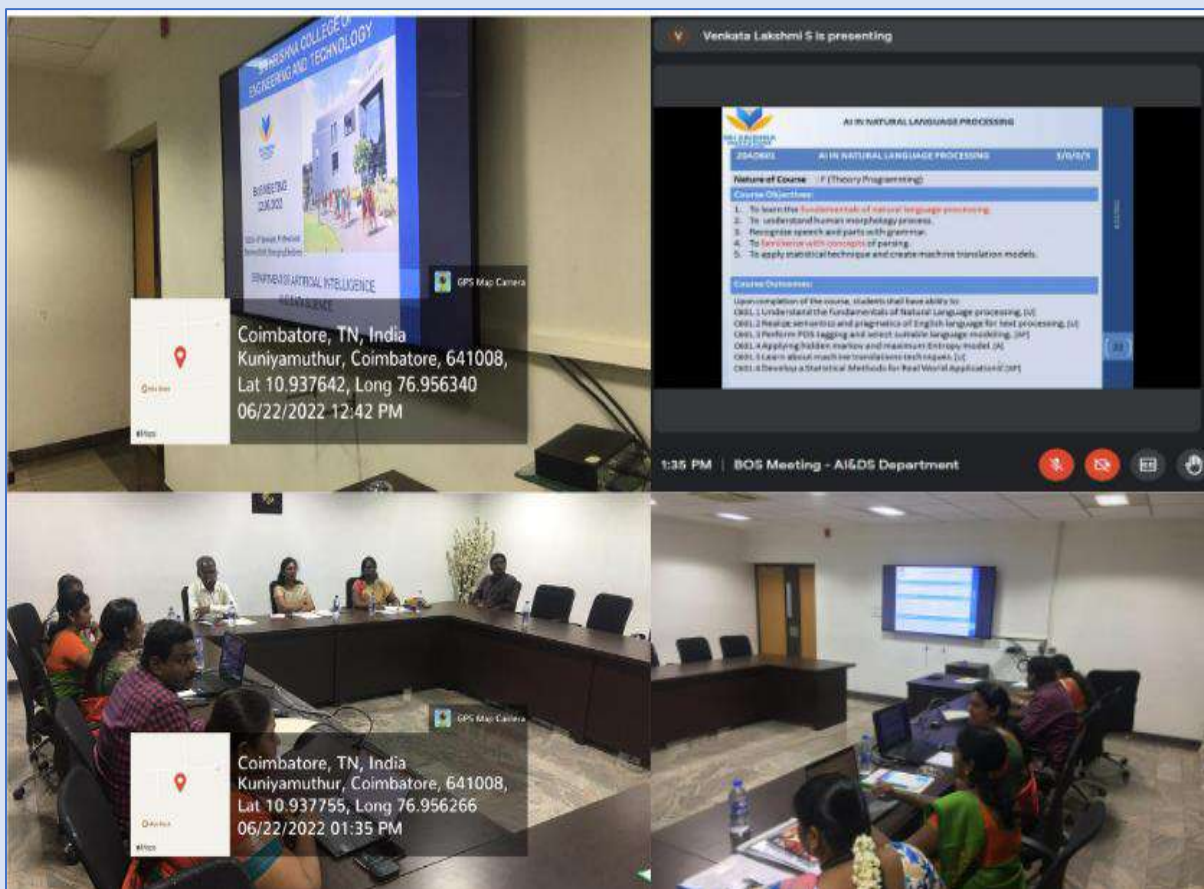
SRI KRISHNA COLLEGE OF ENGINEERING AND TECHNOLOGY

BoS MEETING
22.06.2022

DEPARTMENT OF ARTIFICIAL INTELLIGENCE AND DATA SCIENCE

GPS Map Camera

Coimbatore, TN, India
Kuniyamuthur, Coimbatore, 641008,
Lat 10.937642, Long 76.956340
06/22/2022 12:42 PM

Venkata Lakshmi S is presenting

AI IN NATURAL LANGUAGE PROCESSING

20AD601 AI IN NATURAL LANGUAGE PROCESSING 3/0/0/3

Nature of Course : F (Theory Programming)

Course Objectives:
1. To learn the fundamentals of natural language processing.
2. To understand human morphology process.
3. Recognize speech and parts with grammar.
4. To familiarize with concepts of parsing.
5. To apply statistical technique and create machine translation models.

Course Outcomes:
Upon completion of the course, students shall have ability to
C601.1 Understand the fundamentals of Natural Language processing. [U]
C601.2 Realize semantics and pragmatics of English language for text processing. [U]
C601.3 Perform POS tagging and select suitable language modeling. [AP]
C601.4 Applying hidden markov and maximum Entropy model. [A]
C601.5 Learn about machine translations techniques. [U]
C601.6 Develop a Statistical Methods for Real World Applications. [AP]

1:35 PM | BOS Meeting - AI&DS Department

GPS Map Camera

Coimbatore, TN, India
Kuniyamuthur, Coimbatore, 641008,
Lat 10.937755, Long 76.956266
06/22/2022 01:35 PM